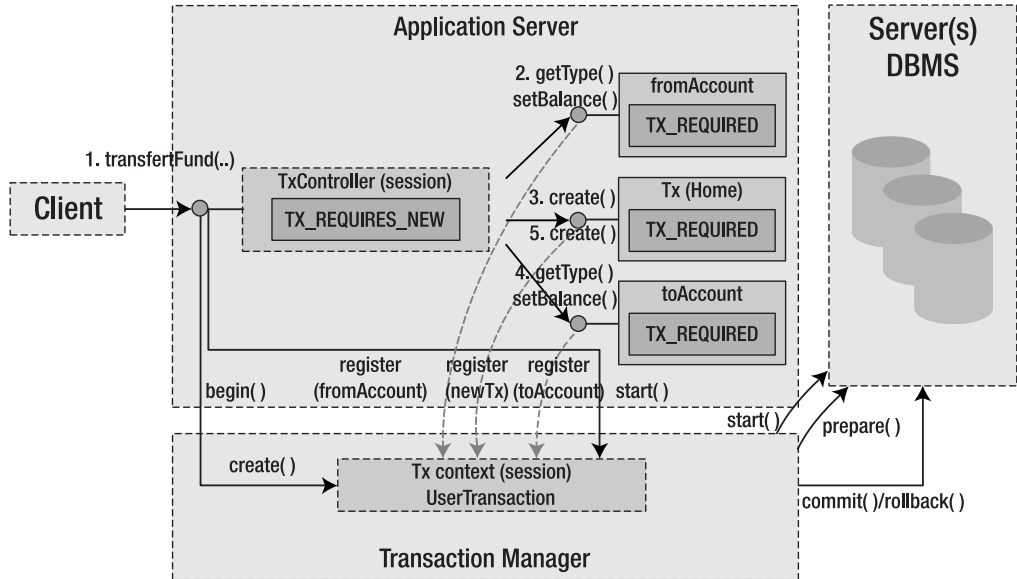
Application Server

Server(s) DBMS

2. getType( )
setBalance( )

fromAccount

TX_REQUIRED

1. transfertFund(..)

TxController (session)

TX_REQUIRES_NEW

Client

3. create( )

5. create( )

Tx (Home)

TX_REQUIRED

4. getType( )
setBalance( )

toAccount

TX_REQUIRED

register (fromAccount)

register (newTx)

register (toAccount)

begin( )

start( )

start( )

prepare( )

create( )

Tx context (session)
UserTransaction

commit( )/rollback( )

Transaction Manager